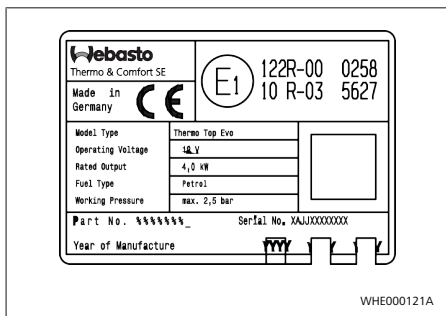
Webasto
Thermo & Comfort SE

Made in Germany

CE

E1

122R-00 0258
10 R-03 5627

| Model Type | Thermo Top Evo |
|---|---|
| Operating Voltage | 12 V |
| Rated Output | 4,0 kW |
| Fuel Type | Petrol |
| Working Pressure | max. 2,5 bar |

Part No. %%%%%%%_

Serial No. XAJJXXXXXXXX

Year of Manufacture

YYYY

WHE000121A